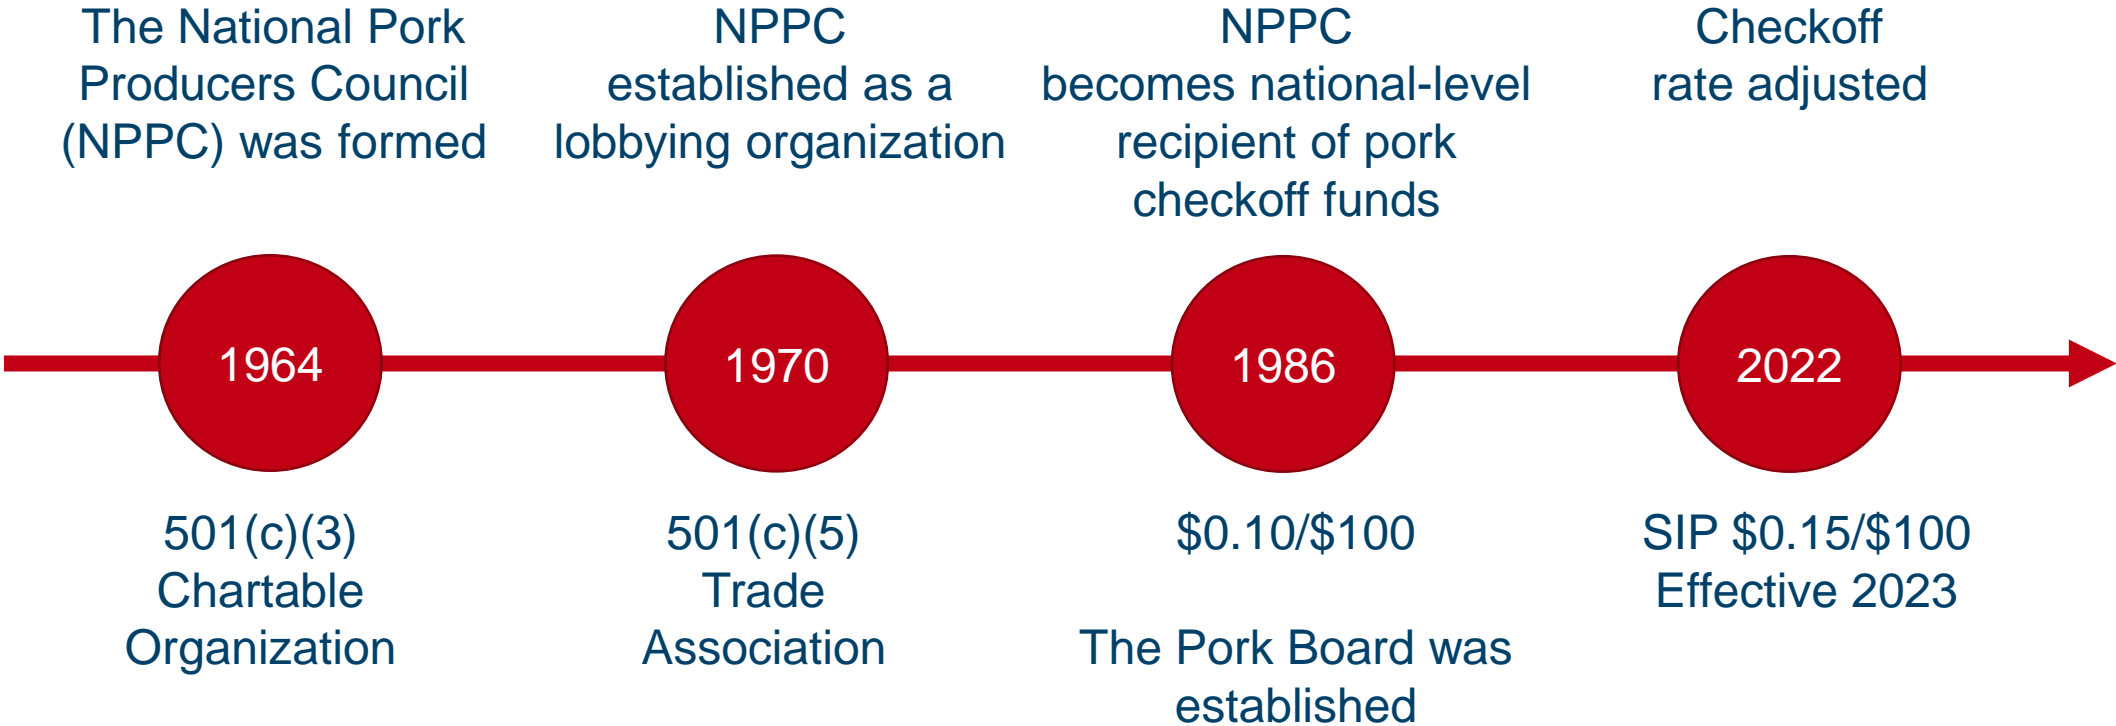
The National Pork Producers Council (NPPC) was formed

NPPC established as a lobbying organization

NPPC becomes national-level recipient of pork checkoff funds

Checkoff rate adjusted

1964

1970

1986

2022

501(c)(3) Chartable Organization

501(c)(5) Trade Association

\$0.10/\$100

The Pork Board was established

SIP \$0.15/\$100 Effective 2023